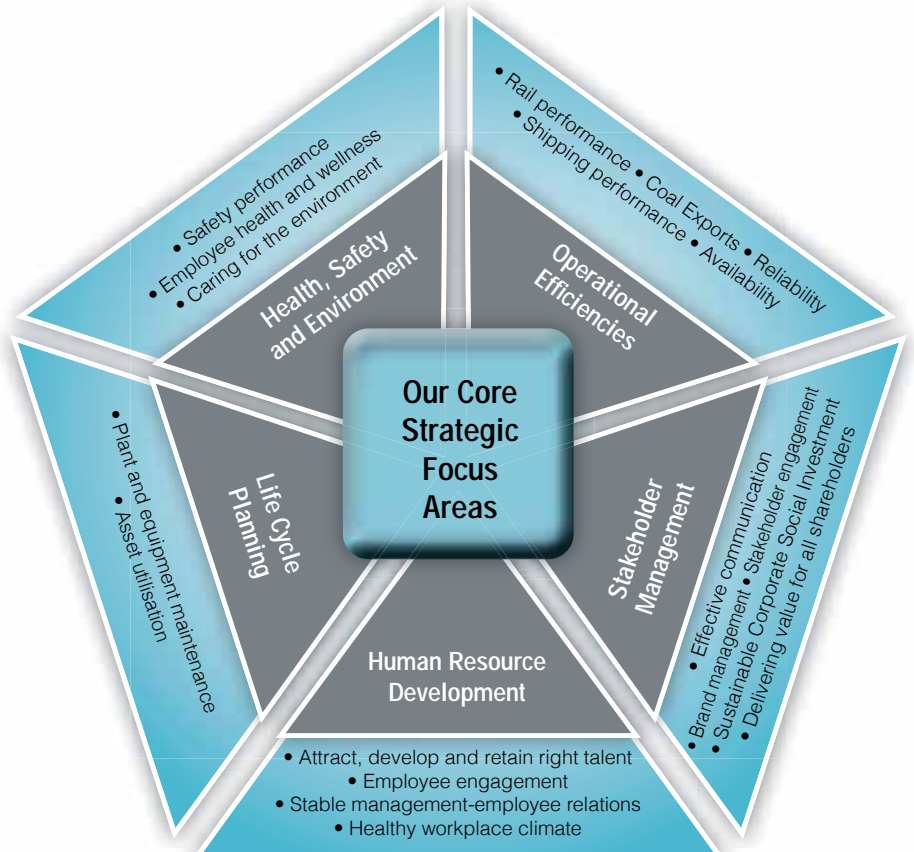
Our Core Strategic Focus Areas

Health, Safety and Environment

• Safety performance
• Employee health and wellness
• Caring for the environment

Operational Efficiencies

• Rail performance • Coal Exports • Reliability
• Shipping performance • Availability

Stakeholder Management

• Effective communication
• Brand management • Stakeholder engagement
• Sustainable Corporate Social Investment
• Delivering value for all shareholders

Human Resource Development

• Attract, develop and retain right talent
• Employee engagement
• Stable management-employee relations
• Healthy workplace climate

Life Cycle Planning

• Plant and equipment maintenance
• Asset utilisation